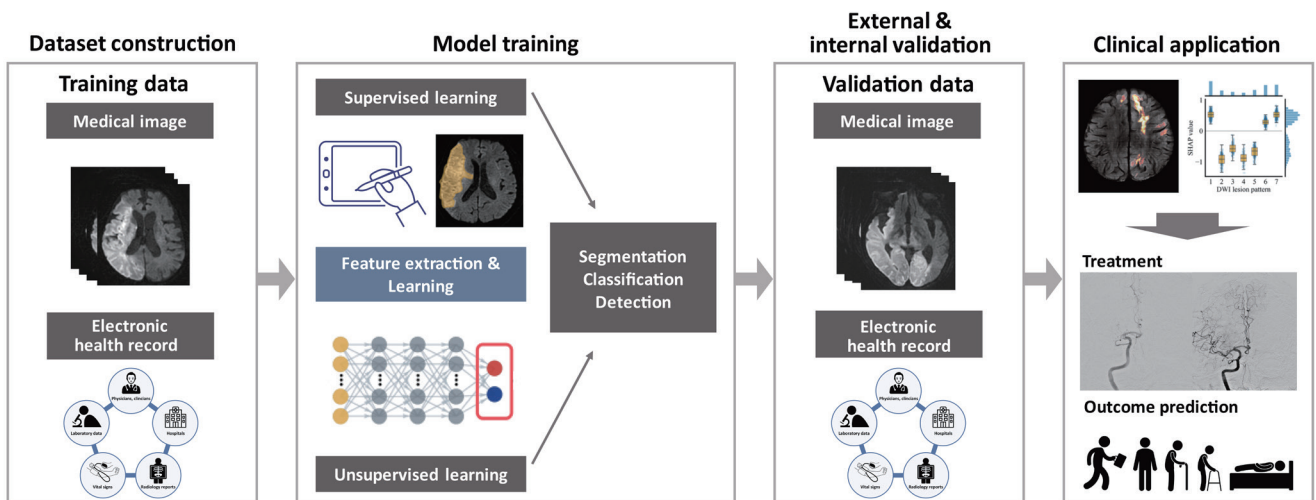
Dataset construction

Training data

Medical image

Electronic health record

Physicians, clinicians

Laboratory data

Hospitals

Vital signs

Radiology reports

Model training

Supervised learning

Feature extraction & Learning

Unsupervised learning

Segmentation
Classification
Detection

External & internal validation

Validation data

Medical image

Electronic health record

Physicians, clinicians

Laboratory data

Hospitals

Vital signs

Radiology reports

Clinical application

1
0
-1
SHAP value
1 2 3 4 5 6 7
DWI lesion pattern

Treatment

Outcome prediction